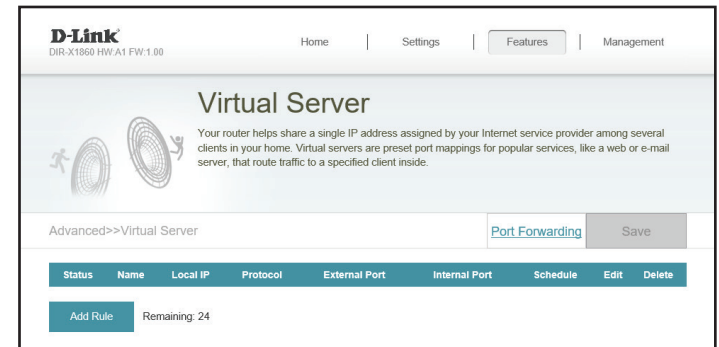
D-Link
DIR-X1860 HW:A1 FW:1.00

Home | Settings | Features | Management

Virtual Server

Your router helps share a single IP address assigned by your Internet service provider among several clients in your home. Virtual servers are preset port mappings for popular services, like a web or e-mail server, that route traffic to a specified client inside.

Advanced>>Virtual Server

Port Forwarding

Save

| Status | Name | Local IP | Protocol | External Port | Internal Port | Schedule | Edit | Delete |
|---|---|---|---|---|---|---|---|---|

Add Rule

Remaining: 24